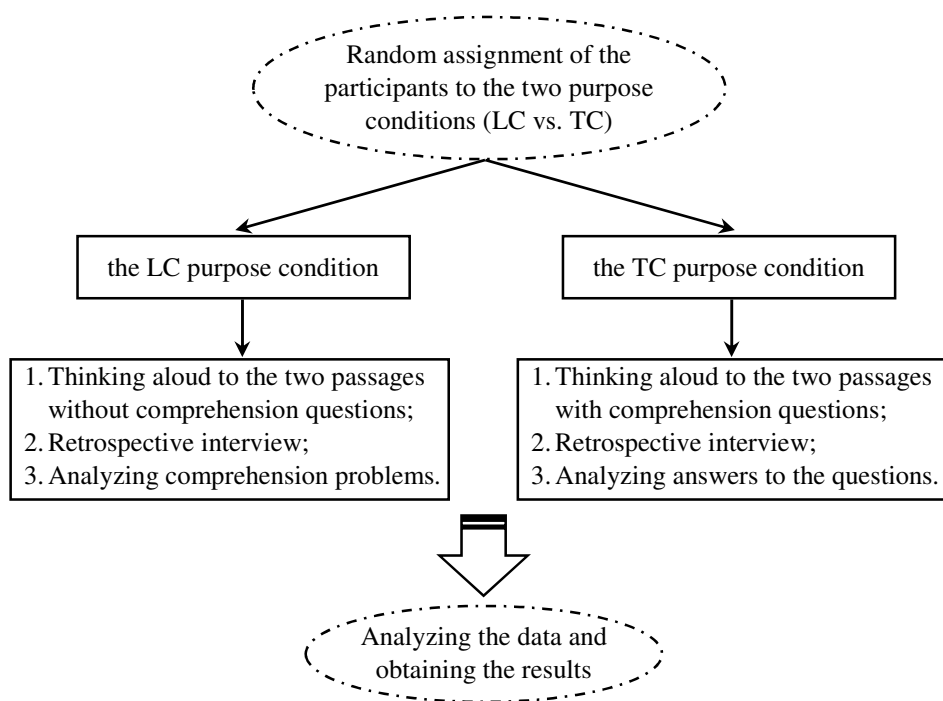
Random assignment of the participants to the two purpose conditions (LC vs. TC)

the LC purpose condition

the TC purpose condition

1. Thinking aloud to the two passages without comprehension questions;
2. Retrospective interview;
3. Analyzing comprehension problems.

1. Thinking aloud to the two passages with comprehension questions;
2. Retrospective interview;
3. Analyzing answers to the questions.

Analyzing the data and obtaining the results